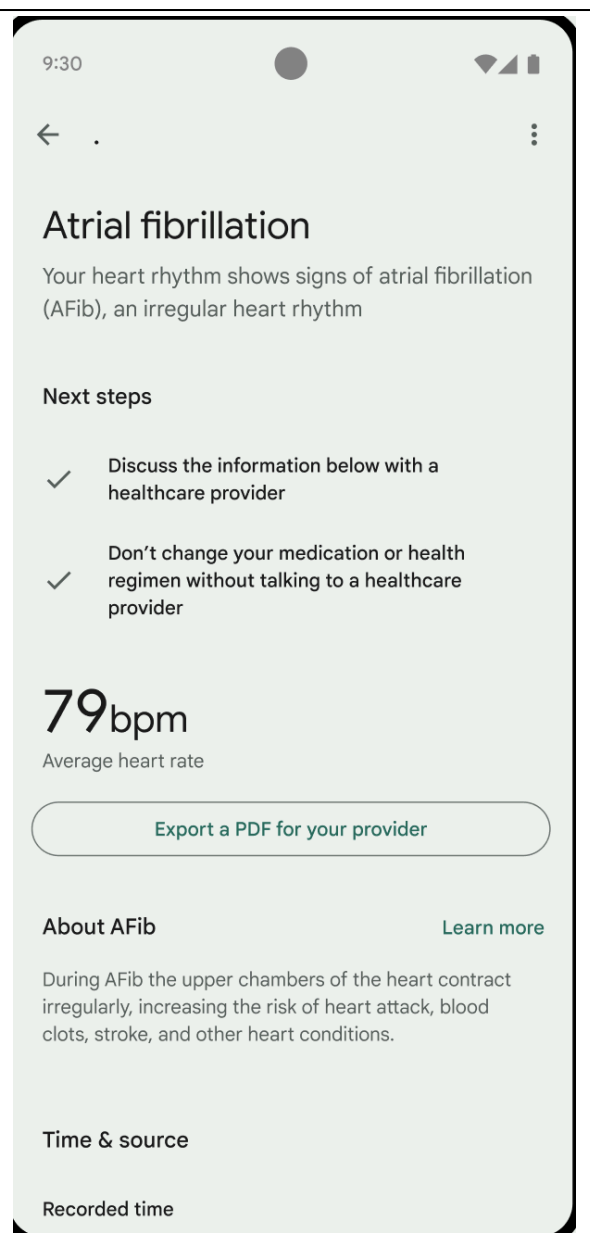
9:30

← .

Atrial fibrillation

Your heart rhythm shows signs of atrial fibrillation (AFib), an irregular heart rhythm

Next steps

Discuss the information below with a healthcare provider

Don't change your medication or health regimen without talking to a healthcare provider

79bpm

Average heart rate

Export a PDF for your provider

About AFib

Learn more

During AFib the upper chambers of the heart contract irregularly, increasing the risk of heart attack, blood clots, stroke, and other heart conditions.

Time & source

Recorded time